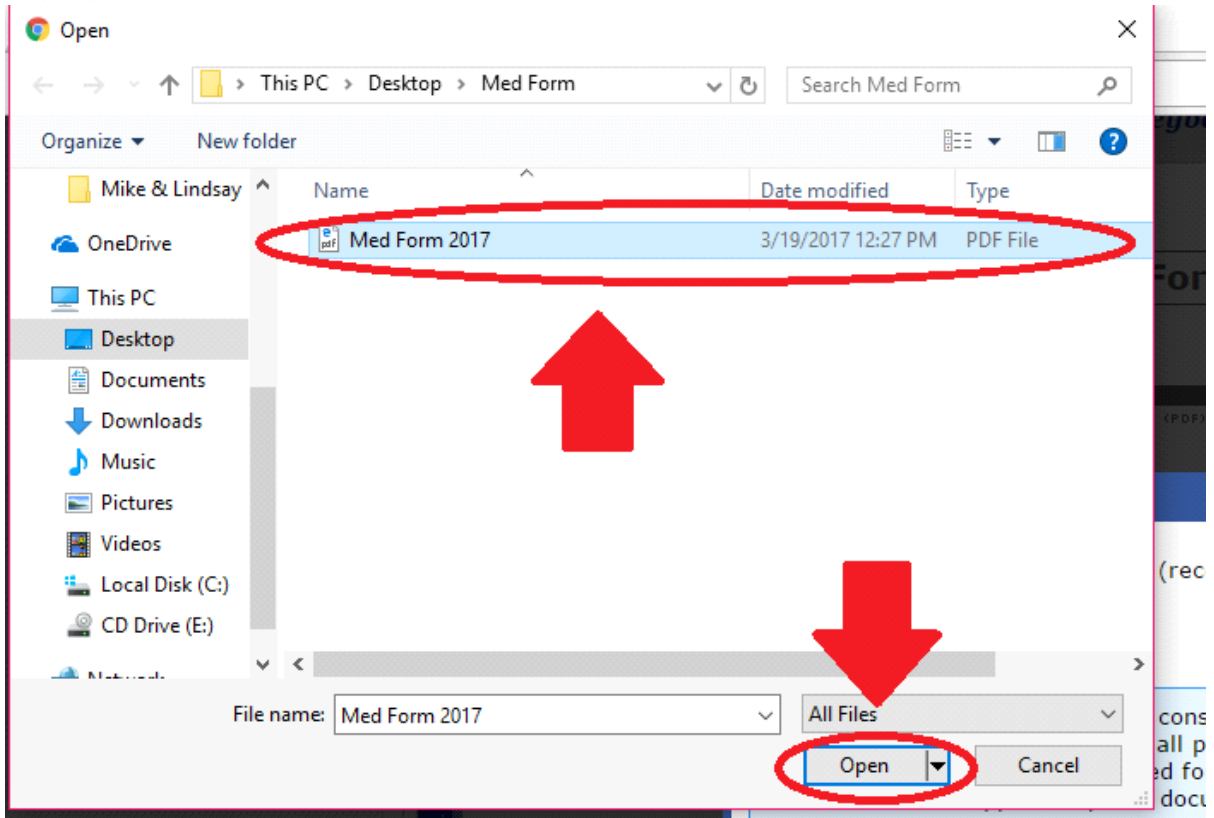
Open

This PC > Desktop > Med Form

Search Med Form

Organize ▾ New folder

Mike & Lindsay
OneDrive
This PC
Desktop
Documents
Downloads
Music
Pictures
Videos
Local Disk (C:)
CD Drive (E:)
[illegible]

| Name | Date modified | Type |
|---|---|---|
| Med Form 2017 | 3/19/2017 12:27 PM | PDF File |

File name: Med Form 2017

All Files

Open

Cancel

For
(PDF)
(rec
cons
all p
ed fo
docu